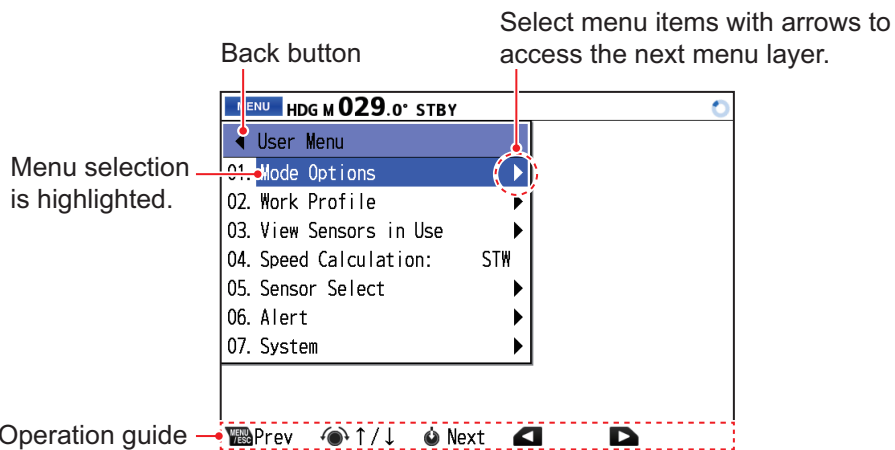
Select menu items with arrows to access the next menu layer.

Back button

MENU HDG M 029.0° STBY

User Menu

Menu selection is highlighted.

01. Mode Options

02. Work Profile

03. View Sensors in Use

04. Speed Calculation: STW

05. Sensor Select

06. Alert

07. System

Operation guide

MENU/ESC Prev ↑/↓ Next